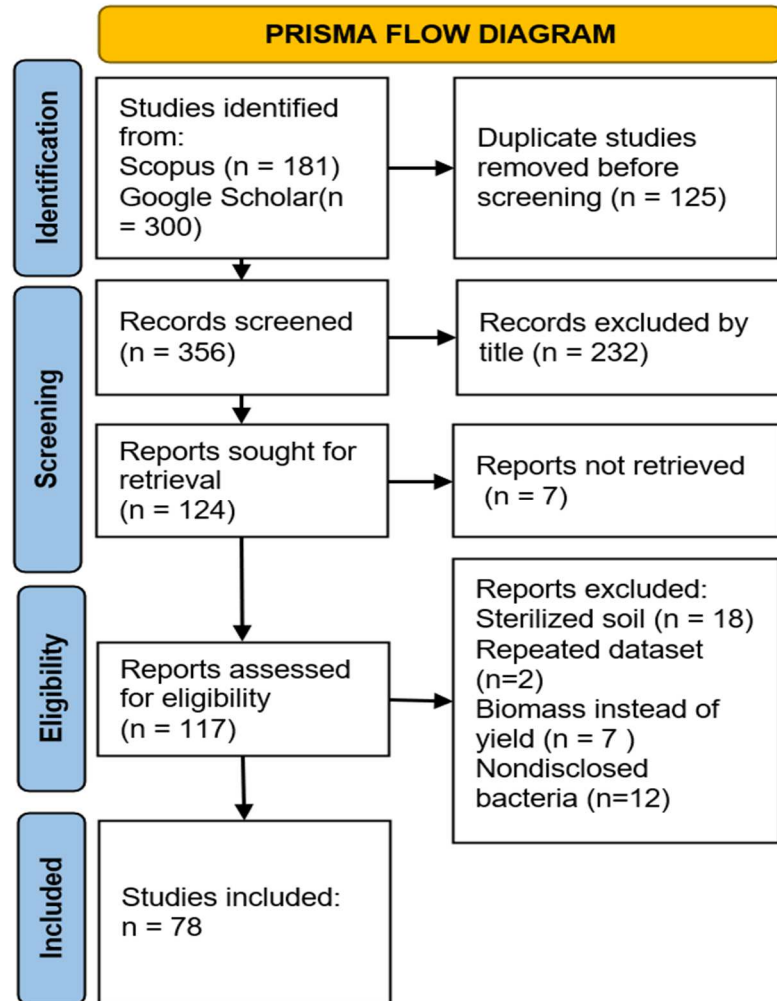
PRISMA FLOW DIAGRAM

Identification

Studies identified from:
Scopus (n = 181)
Google Scholar(n = 300)

Duplicate studies removed before screening (n = 125)

Screening

Records screened (n = 356)

Records excluded by title (n = 232)

Reports sought for retrieval (n = 124)

Reports not retrieved (n = 7)

Eligibility

Reports assessed for eligibility (n = 117)

Reports excluded:
Sterilized soil (n = 18)
Repeated dataset (n=2)
Biomass instead of yield (n = 7 )
Nondisclosed bacteria (n=12)

Included

Studies included:
n = 78